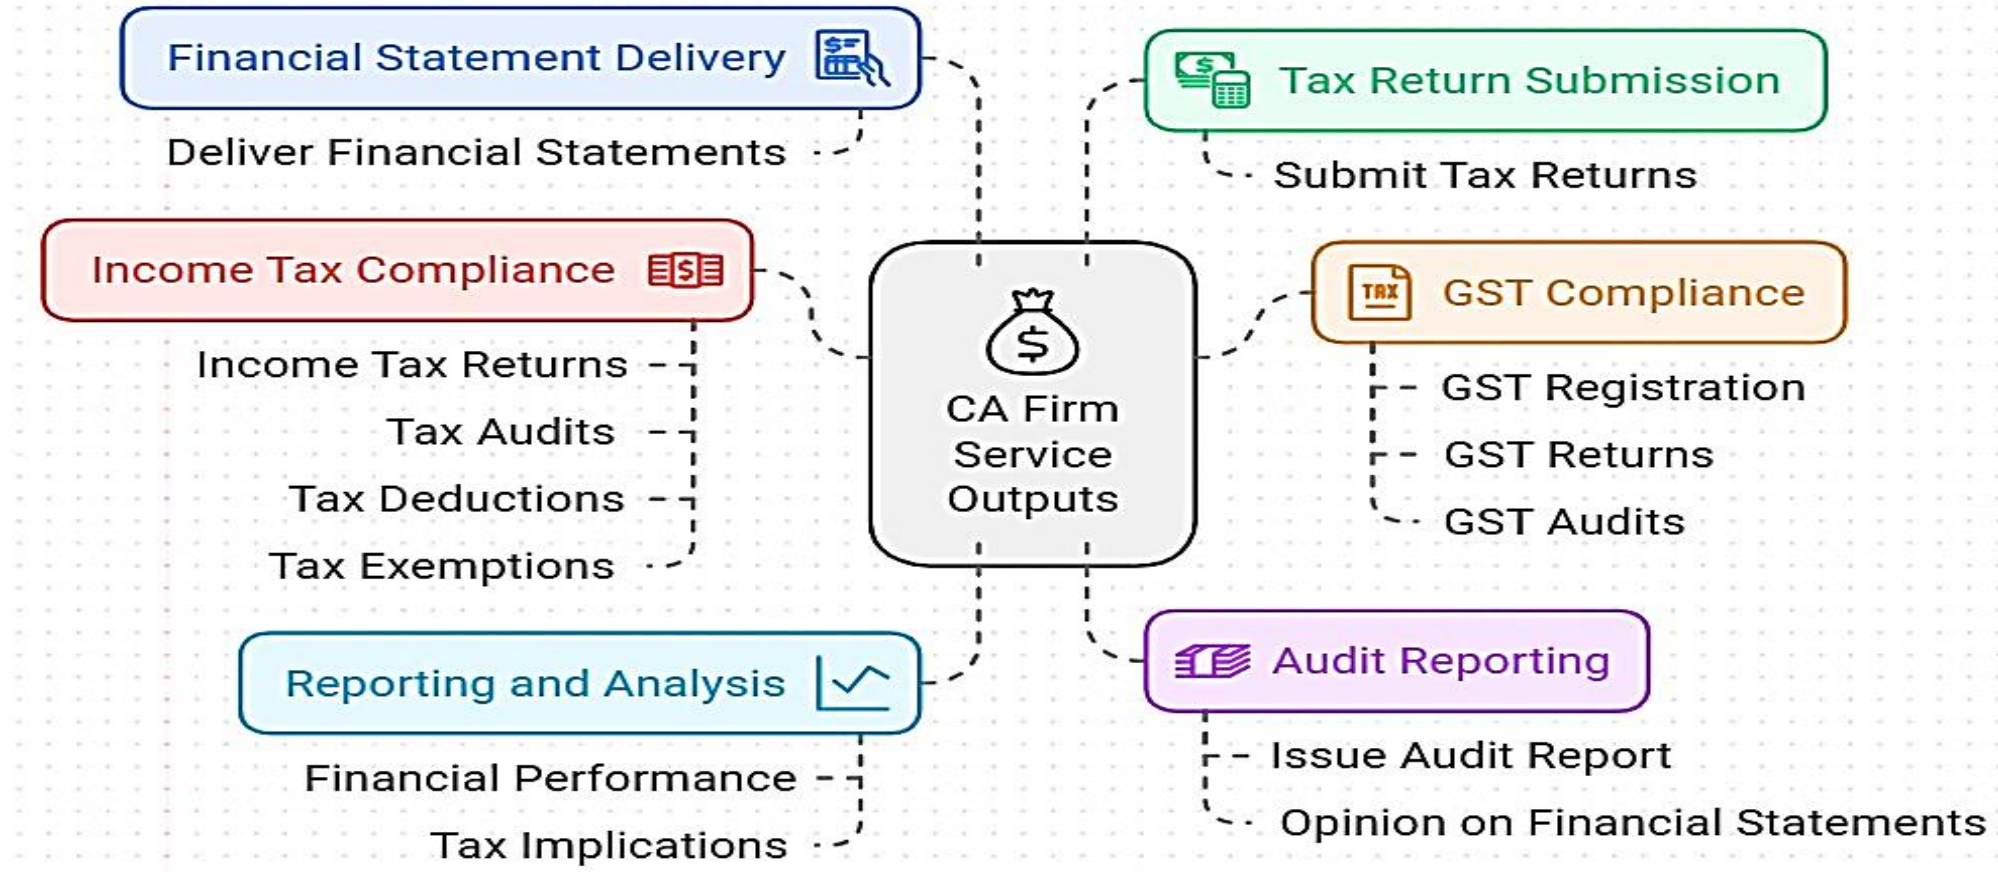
Financial Statement Delivery

Deliver Financial Statements

Income Tax Compliance

Income Tax Returns

Tax Audits

Tax Deductions

Tax Exemptions

Reporting and Analysis

Financial Performance

Tax Implications

CA Firm Service Outputs

Tax Return Submission

Submit Tax Returns

TAX

GST Compliance

GST Registration

GST Returns

GST Audits

Audit Reporting

Issue Audit Report

Opinion on Financial Statements